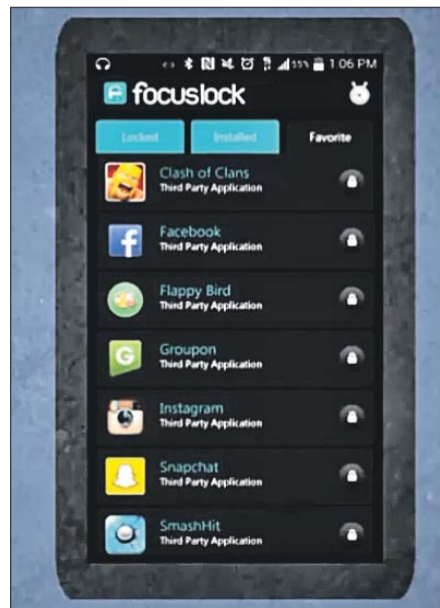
55% 1:06 PM

focuslock

Locked
Installed
Favorite

Clash of Clans
Third Party Application

Facebook
Third Party Application

Flappy Bird
Third Party Application

Groupon
Third Party Application

Instagram
Third Party Application

Snapchat
Third Party Application

SmashHit
Third Party Application